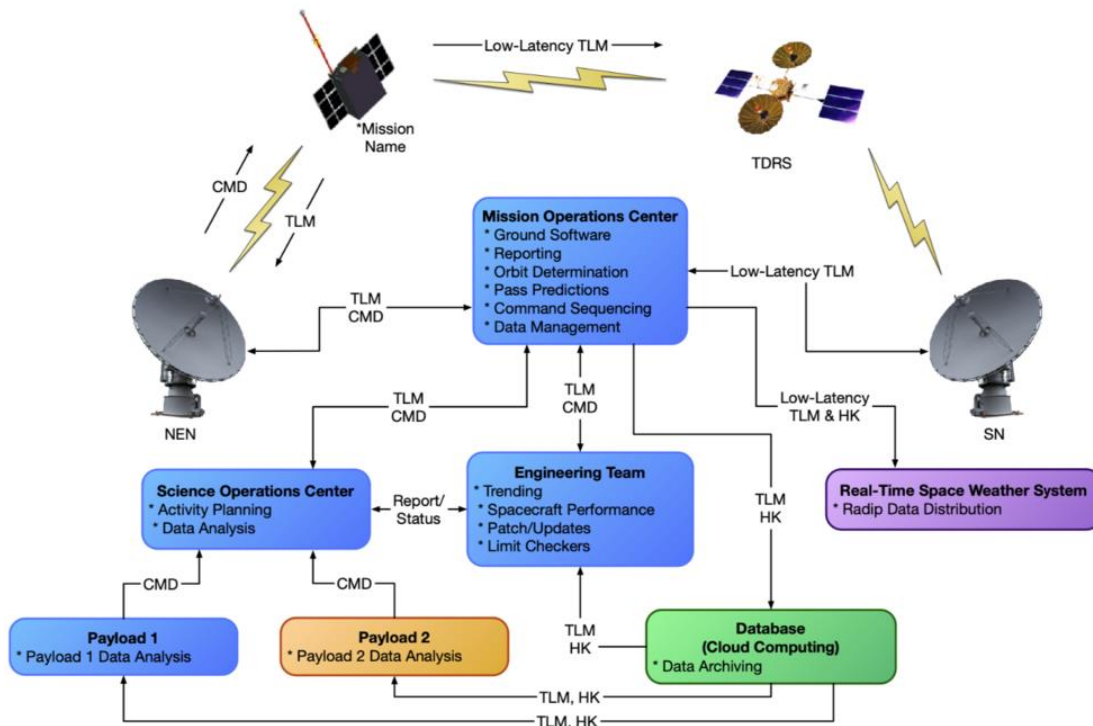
Low-Latency TLM

*Mission Name

TDRS

CMD

TLM

Mission Operations Center
* Ground Software
* Reporting
* Orbit Determination
* Pass Predictions
* Command Sequencing
* Data Management

Low-Latency TLM

TLM
CMD

NEN

TLM
CMD

TLM
CMD

Low-Latency
TLM & HK

SN

Science Operations Center
* Activity Planning
* Data Analysis

Report/
Status

Engineering Team
* Trending
* Spacecraft Performance
* Patch/Updates
* Limit Checkers

TLM
HK

Real-Time Space Weather System
* Radip Data Distribution

CMD

CMD

Payload 1
* Payload 1 Data Analysis

Payload 2
* Payload 2 Data Analysis

TLM
HK

Database
(Cloud Computing)
* Data Archiving

TLM, HK

TLM, HK